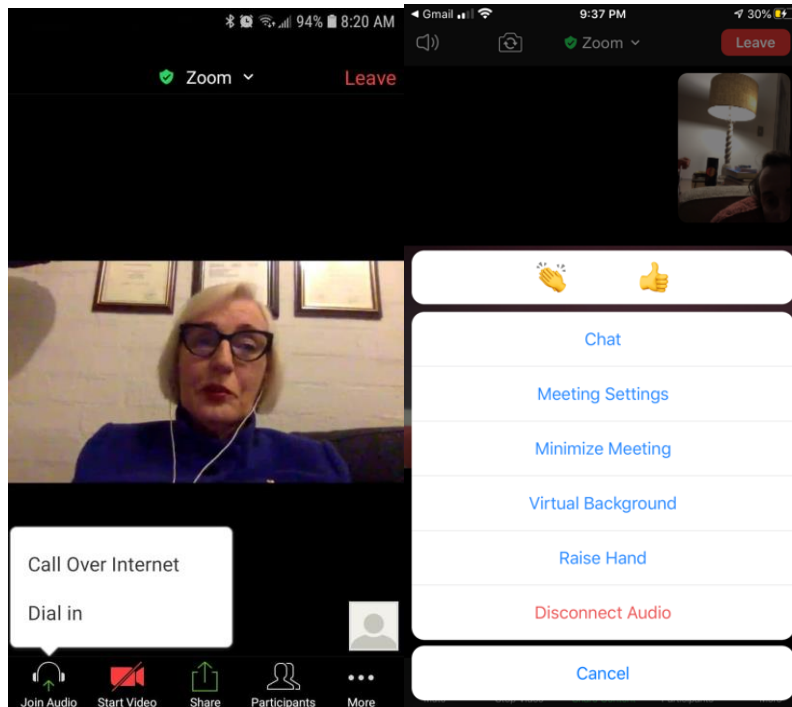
94% 8:20 AM

Zoom

Leave

Call Over Internet

Dial in

Join Audio

Start Video

Share

Participants

More

◀ Gmail

9:37 PM

30%

Zoom

Leave

👏 👍

Chat

Meeting Settings

Minimize Meeting

Virtual Background

Raise Hand

Disconnect Audio

Cancel